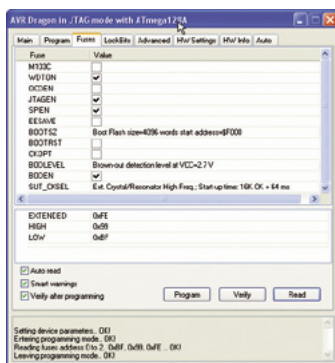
AVR Dragon in JTAG mode with ATmega128A

Main | Program | Fuses | LockBits | Advanced | HW Settings | HW Info | Auto

| Fuse | Value |
|---|---|
| M103C | |
| WDTON | ✔ |
| OCDEN | |
| JTAGEN | ✔ |
| SPIEN | ✔ |
| EESAVE | |
| BOOTSZ | Boot Flash size=4096 words start address=$F000 |
| BOOTRST | |
| CKOPT | |
| BODLEVEL | Brown-out detection level at VCC=2.7 V |
| BODEN | ✔ |
| SUT_CKSEL | Ext. Crystal/Resonator High Freq.; Start-up time: 16K CK + 64 ms |

| | |
|---|---|
| EXTENDED | 0xFE |
| HIGH | 0x99 |
| LOW | 0xBF |

☑ Auto read
☐ Smart warnings
☑ Verify after programming

Program | Verify | Read

Setting device parameters.. OK!
Entering programming mode.. OK!
Reading fuses address 0 to 2.. 0xBF, 0x99, 0xFE .. OK!
Leaving programming mode.. OK!